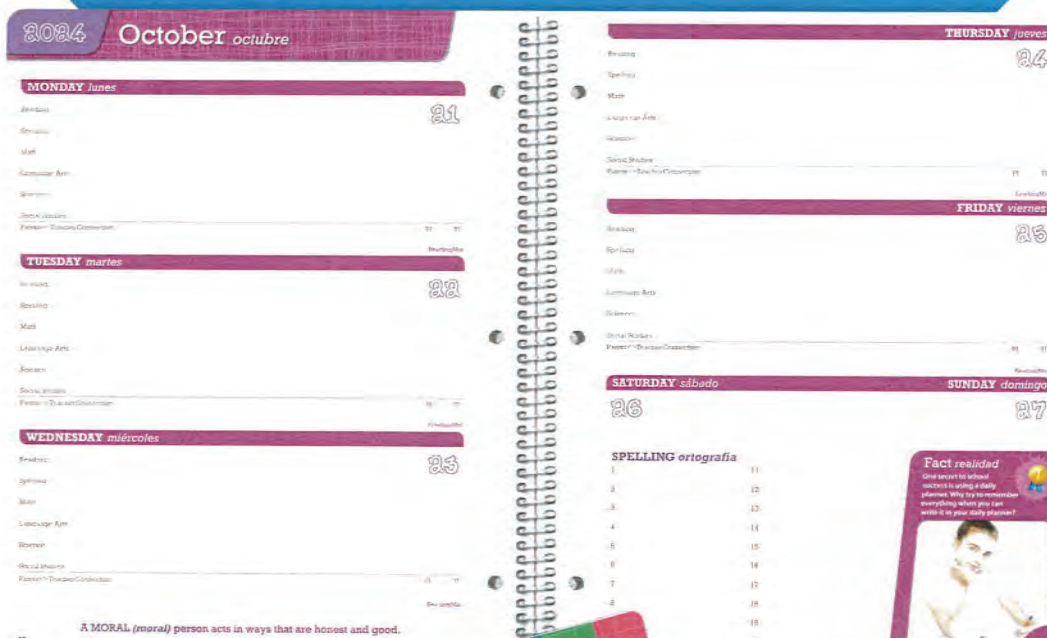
2024 October octubre

MONDAY lunes
21
Reading
Spelling
Math
Language Arts
Science
Social Studies
Parent~Teacher Connection

TUESDAY martes
22
Reading
Spelling
Math
Language Arts
Science
Social Studies
Parent~Teacher Connection

WEDNESDAY miércoles
23
Reading
Spelling
Math
Language Arts
Science
Social Studies
Parent~Teacher Connection

A MORAL (moral) person acts in ways that are honest and good.

THURSDAY jueves
24
Reading
Spelling
Math
Language Arts
Science
Social Studies
Parent~Teacher Connection

FRIDAY viernes
25
Reading
Spelling
Math
Language Arts
Science
Social Studies
Parent~Teacher Connection

SATURDAY sábado
26

SUNDAY domingo
27

SPELLING ortografía
1 11
2 12
3 13
4 14
5 15
6 16
7 17
8 18
19

Fact realidad
One secret to school success is using a daily planner. Why try to remember everything when you can write it in your daily planner?